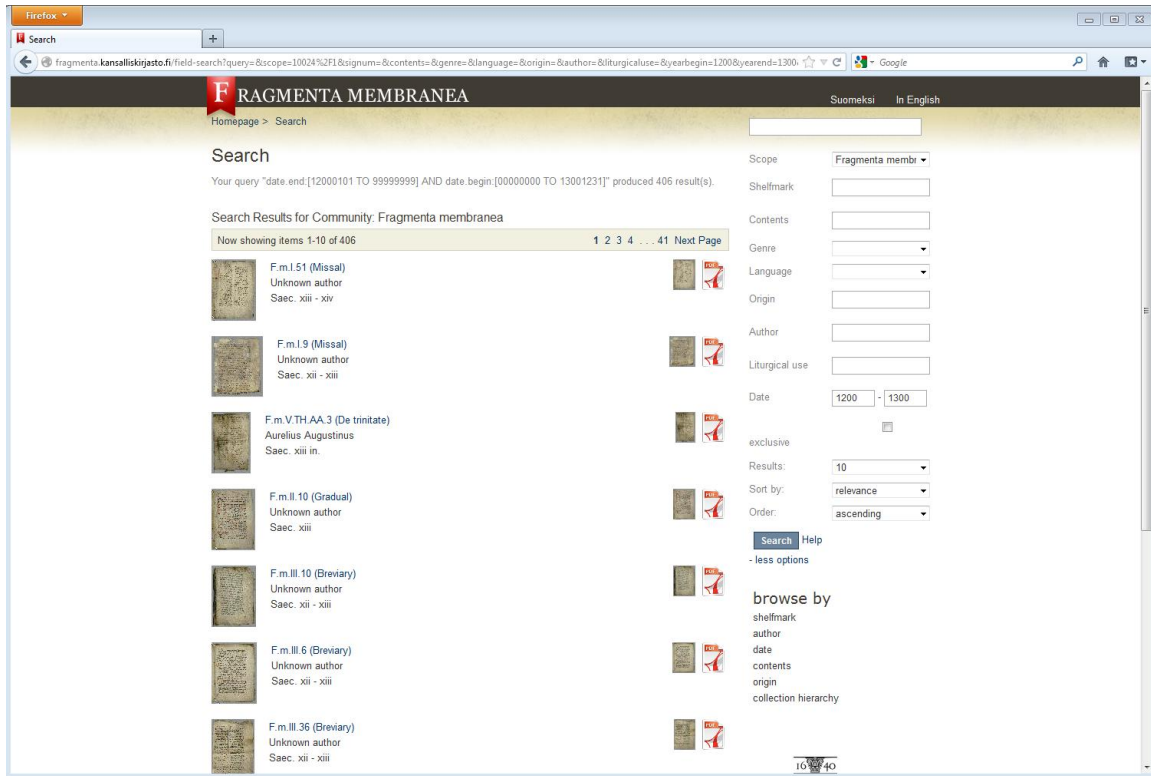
Firefox

Search

+

fragmenta.kansalliskirjasto.fi/field-search?query=&scope=10024%2F1&signum=&contents=&genre=&language=&origin=&author=&liturgicaluse=&yearbegin=1200&yearend=1300

Google

FRAGMENTA MEMBRANEA

Suomeksi In English

Homepage > Search

Search

Your query "date.end:[12000101 TO 99999999] AND date.begin:[00000000 TO 13001231]" produced 406 result(s).

Search Results for Community: Fragmenta membranea

Now showing items 1-10 of 406

1 2 3 4 . . . 41 Next Page

F.m.I.51 (Missal)
Unknown author
Saec. xiii - xiv

F.m.I.9 (Missal)
Unknown author
Saec. xii - xiii

F.m.V.TH.AA.3 (De trinitate)
Aurelius Augustinus
Saec. xiii in.

F.m.II.10 (Gradual)
Unknown author
Saec. xiii

F.m.III.10 (Breviary)
Unknown author
Saec. xii - xiii

F.m.III.6 (Breviary)
Unknown author
Saec. xii - xiii

F.m.III.36 (Breviary)
Unknown author
Saec. xii - xiii

Scope Fragmenta membr

Shelfmark

Contents

Genre

Language

Origin

Author

Liturgical use

Date 1200 - 1300

exclusive

Results: 10

Sort by: relevance

Order: ascending

Search Help

- less options

browse by
shelfmark
author
date
contents
origin
collection hierarchy

1640